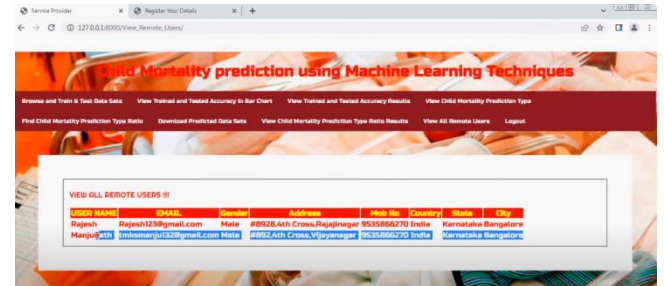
Service Provider × Register Your Details × +

127.0.0.1:8000/View_Remote_Users/

Child Mortality prediction using Machine Learning Techniques

Browse and Train & Test Data Sets View Trained and Tested Accuracy in Bar Chart View Trained and Tested Accuracy Results View Child Mortality Prediction Type

Find Child Mortality Prediction Type Ratio Download Predicted Data Sets View Child Mortality Prediction Type Ratio Results View All Remote Users Logout

VIEW ALL REMOTE USERS !!!

| USER NAME | EMAIL | Gender | Address | Mob No | Country | State | City |
|---|---|---|---|---|---|---|---|
| Rajesh | Rajesh123@gmail.com | Male | #8928,4th Cross,Rajajinagar | 9535866270 | India | Karnataka | Bangalore |
| Manjunath | tmksmanju132@gmail.com | Male | #892,4th Cross,Vijayanagar | 9535866270 | India | Karnataka | Bangalore |